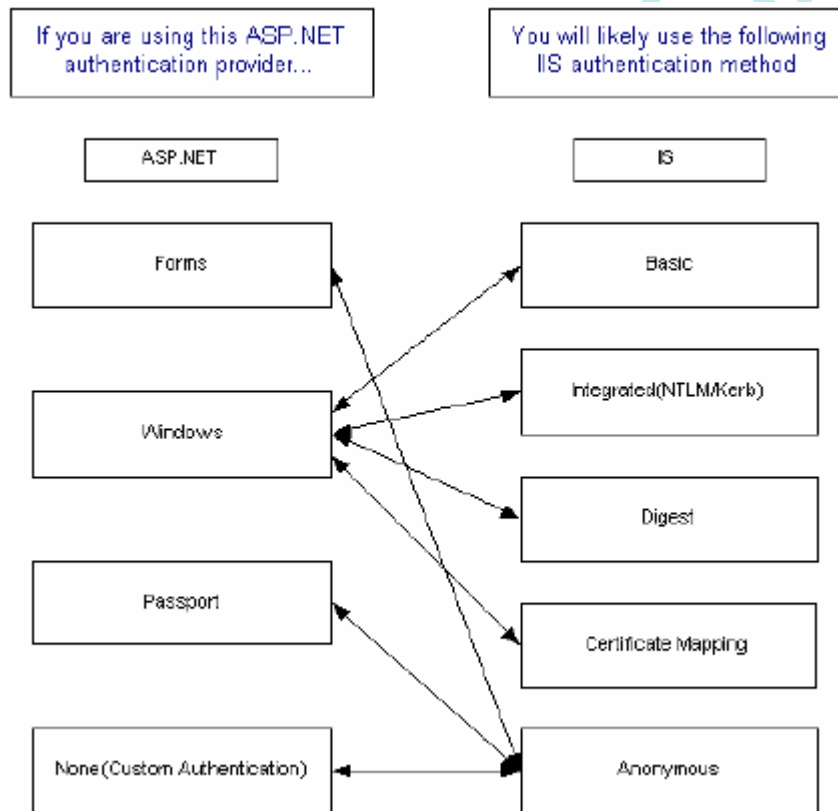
If you are using this ASP.NET authentication provider...

You will likely use the following IIS authentication method

ASP.NET

IIS

Forms

Windows

Passport

None(Custom Authentication)

Basic

Integrated(NTLM/Kerb)

Digest

Certificate Mapping

Anonymous